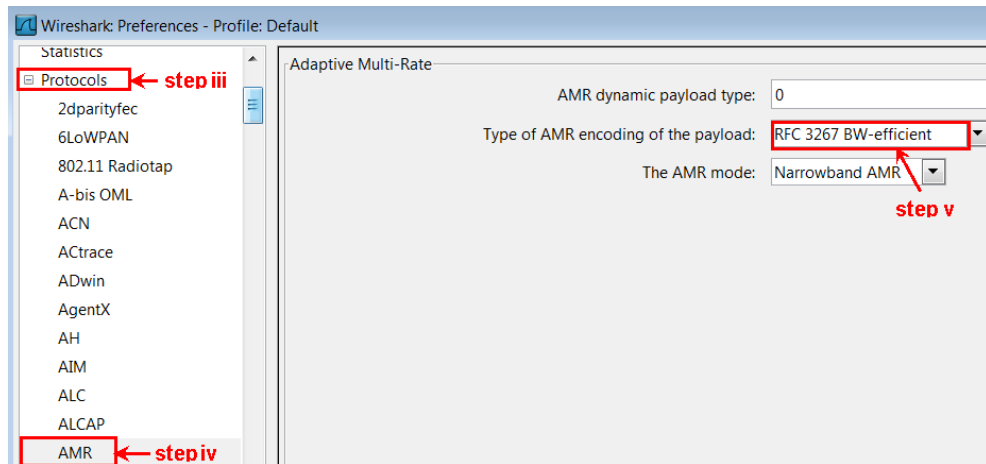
Wireshark: Preferences - Profile: Default

Statistics
Protocols
step iii
2dparityfec
6LoWPAN
802.11 Radiotap
A-bis OML
ACN
ACtrace
ADwin
AgentX
AH
AIM
ALC
ALCAP
AMR
step iv

Adaptive Multi-Rate
AMR dynamic payload type: 0
Type of AMR encoding of the payload: RFC 3267 BW-efficient
The AMR mode: Narrowband AMR
step v